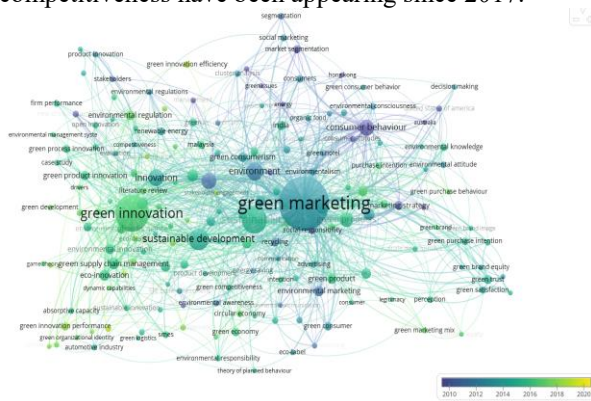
competitiveness have been appearing since 2017.

segmentation
social marketing
market segmentation
product innovation
green innovation efficiency
stakeholders
hong kong
consumers
green consumer behavior
decision making
environmental regulations
firm performance
environmental consciousness
environmental regulation
renewable energy
organic food
consumer behaviour
environmental management system
competitiveness
malaysia
environmental knowledge
green process innovation
green consumerism
case study
purchase intention
environmental attitude
green product innovation
innovation
environment
green purchase behaviour
literature review
green development
green innovation
green marketing
marketing strategy
sustainable development
recycling
green brand
green purchase intention
green supply chain management
eco-innovation
product development
green product
green brand equity
dynamic capabilities
green competitiveness
environmental marketing
green satisfaction
environmental awareness
legitimacy
perception
consumer
absorptive capacity
circular economy
green innovation performance
green consumer
green economy
green marketing mix
green organizational identity
green logistics
smes
automotive industry
eco-label
environmental responsibility
theory of planned behaviour
2010
2012
2014
2016
2018
2020